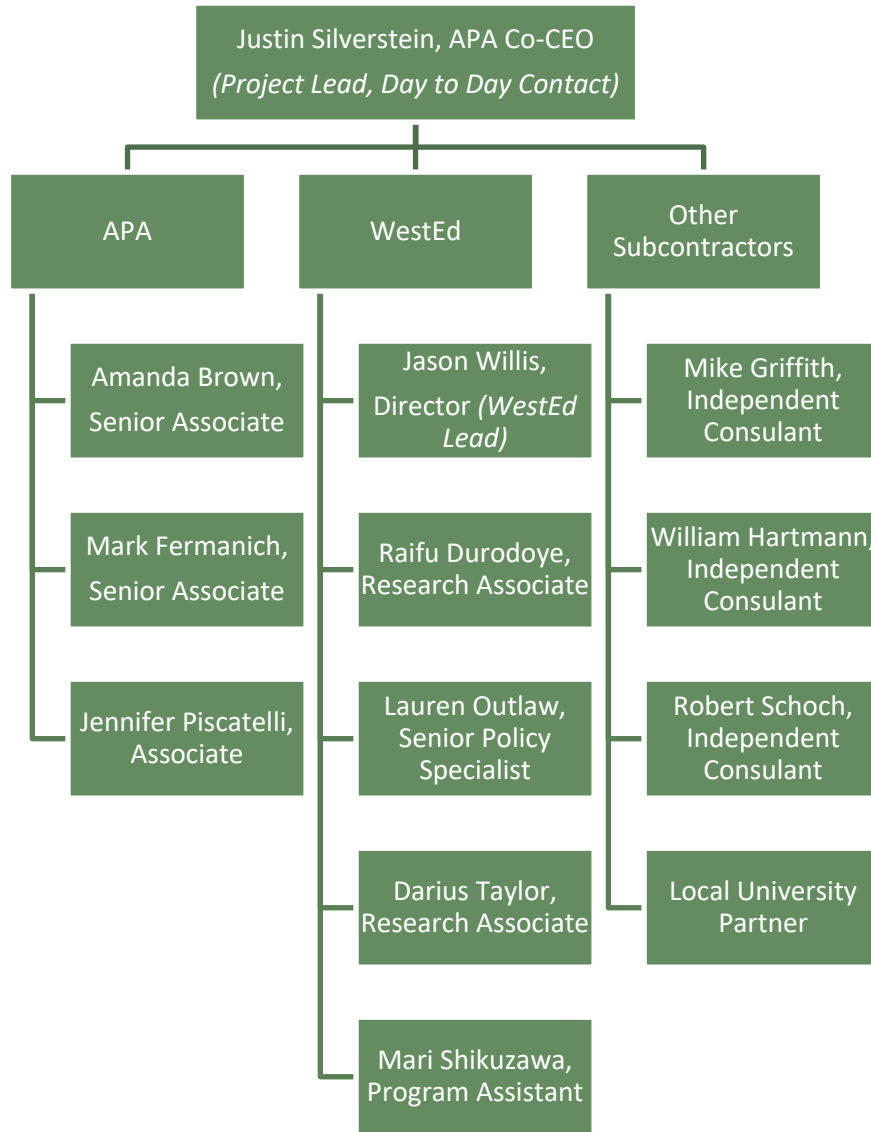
Justin Silverstein, APA Co-CEO
(Project Lead, Day to Day Contact)

APA

Amanda Brown, Senior Associate

Mark Fermanich, Senior Associate

Jennifer Piscatelli, Associate

WestEd

Jason Willis, Director (WestEd Lead)

Raifu Durodoye, Research Associate

Lauren Outlaw, Senior Policy Specialist

Darius Taylor, Research Associate

Mari Shikuzawa, Program Assistant

Other Subcontractors

Mike Griffith, Independent Consulant

William Hartmann, Independent Consulant

Robert Schoch, Independent Consulant

Local University Partner